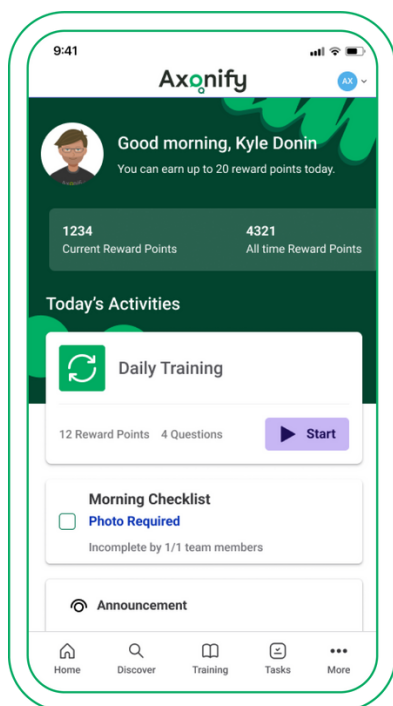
9:41

Axonify

AX

Good morning, Kyle Donin

You can earn up to 20 reward points today.

1234
Current Reward Points

4321
All time Reward Points

Today's Activities

Daily Training

12 Reward Points 4 Questions

Start

Morning Checklist

Photo Required

Incomplete by 1/1 team members

Announcement

Home Discover Training Tasks More